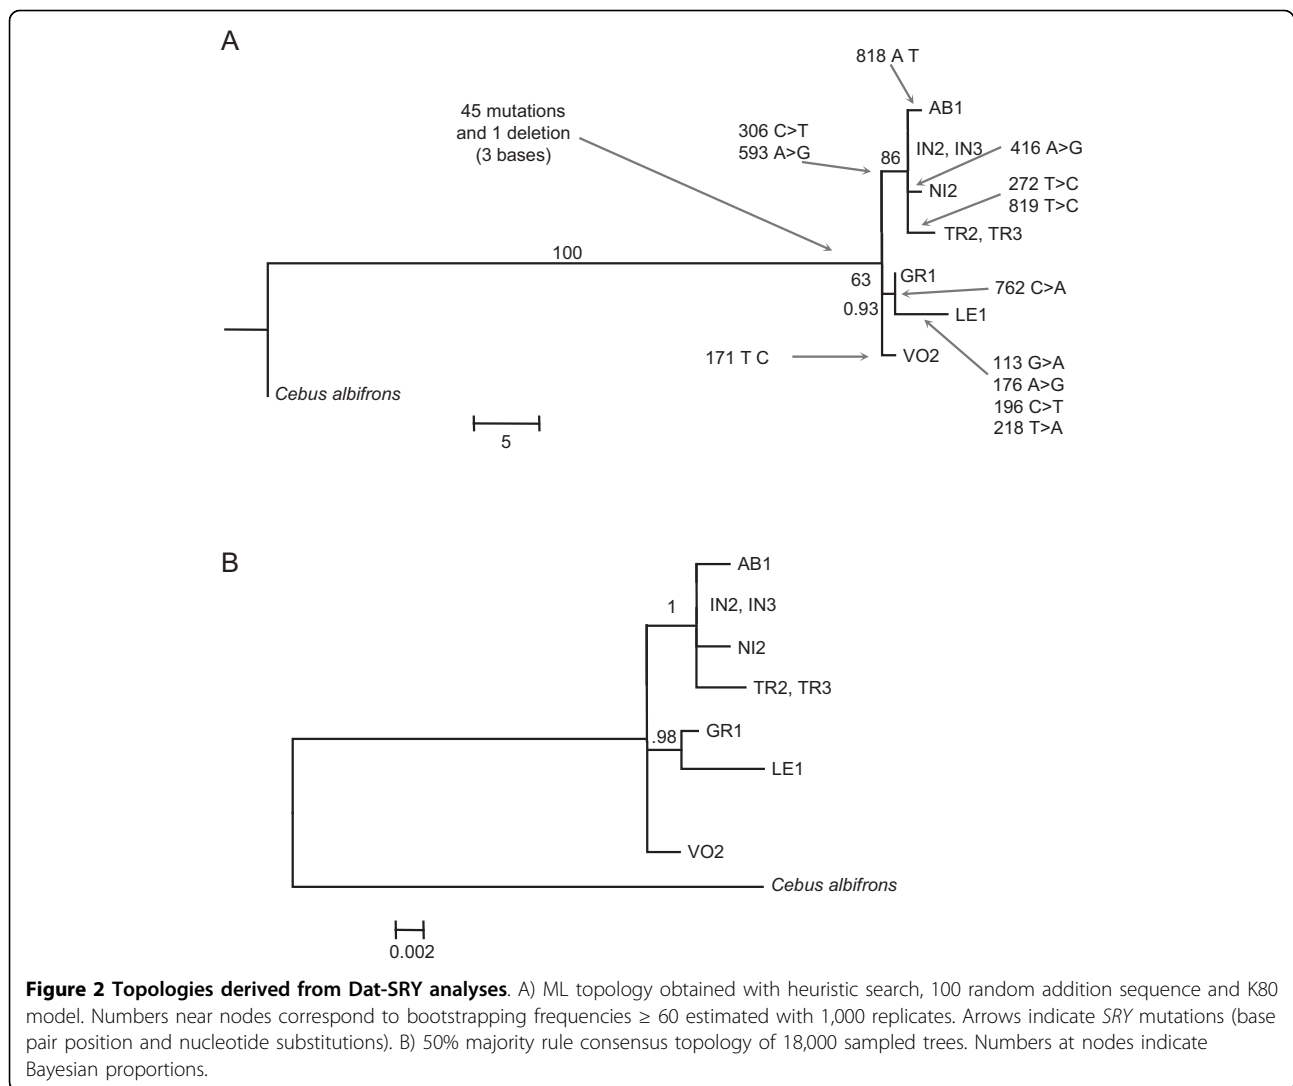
A

818 A T

45 mutations and 1 deletion (3 bases)

306 C>T
593 A>G

86

AB1

IN2, IN3

416 A>G

NI2

272 T>C
819 T>C

TR2, TR3

100

63

GR1

762 C>A

0.93

LE1

171 T C

VO2

113 G>A
176 A>G
196 C>T
218 T>A

Cebus albifrons

5

B

AB1

1

IN2, IN3

NI2

TR2, TR3

.98

GR1

LE1

VO2

Cebus albifrons

0.002

**Figure 2 Topologies derived from Dat-SRY analyses**. A) ML topology obtained with heuristic search, 100 random addition sequence and K80 model. Numbers near nodes correspond to bootstrapping frequencies ≥ 60 estimated with 1,000 replicates. Arrows indicate *SRY* mutations (base pair position and nucleotide substitutions). B) 50% majority rule consensus topology of 18,000 sampled trees. Numbers at nodes indicate Bayesian proportions.